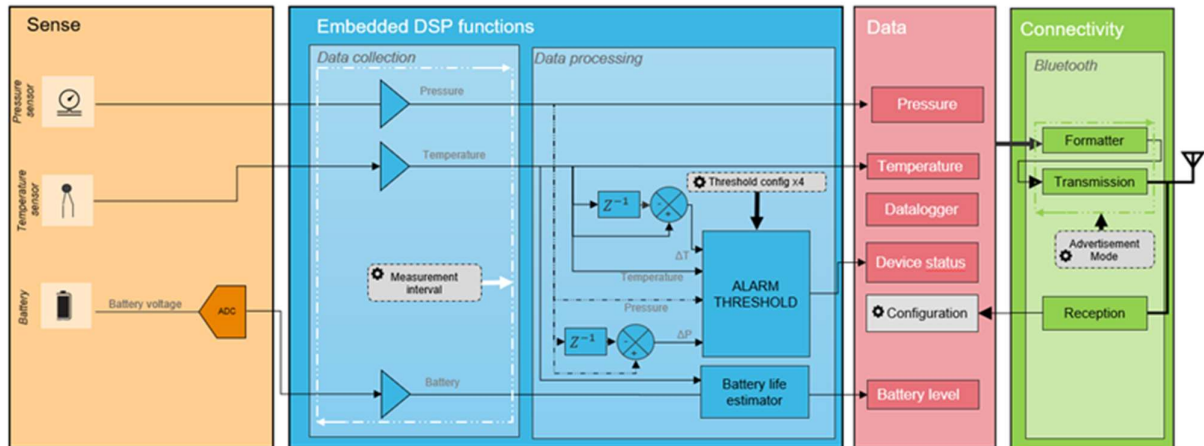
Sense

Pressure sensor

Temperature sensor

Battery

Battery voltage

ADC

Embedded DSP functions

Data collection

Pressure

Temperature

Measurement interval

Battery

Data processing

$Z^{-1}$

Threshold config x4

ΔT

Temperature

ALARM THRESHOLD

Pressure

$Z^{-1}$

ΔP

Battery life estimator

Data

Pressure

Temperature

Datalogger

Device status

Configuration

Battery level

Connectivity

Bluetooth

Formatter

Transmission

Advertisement Mode

Reception